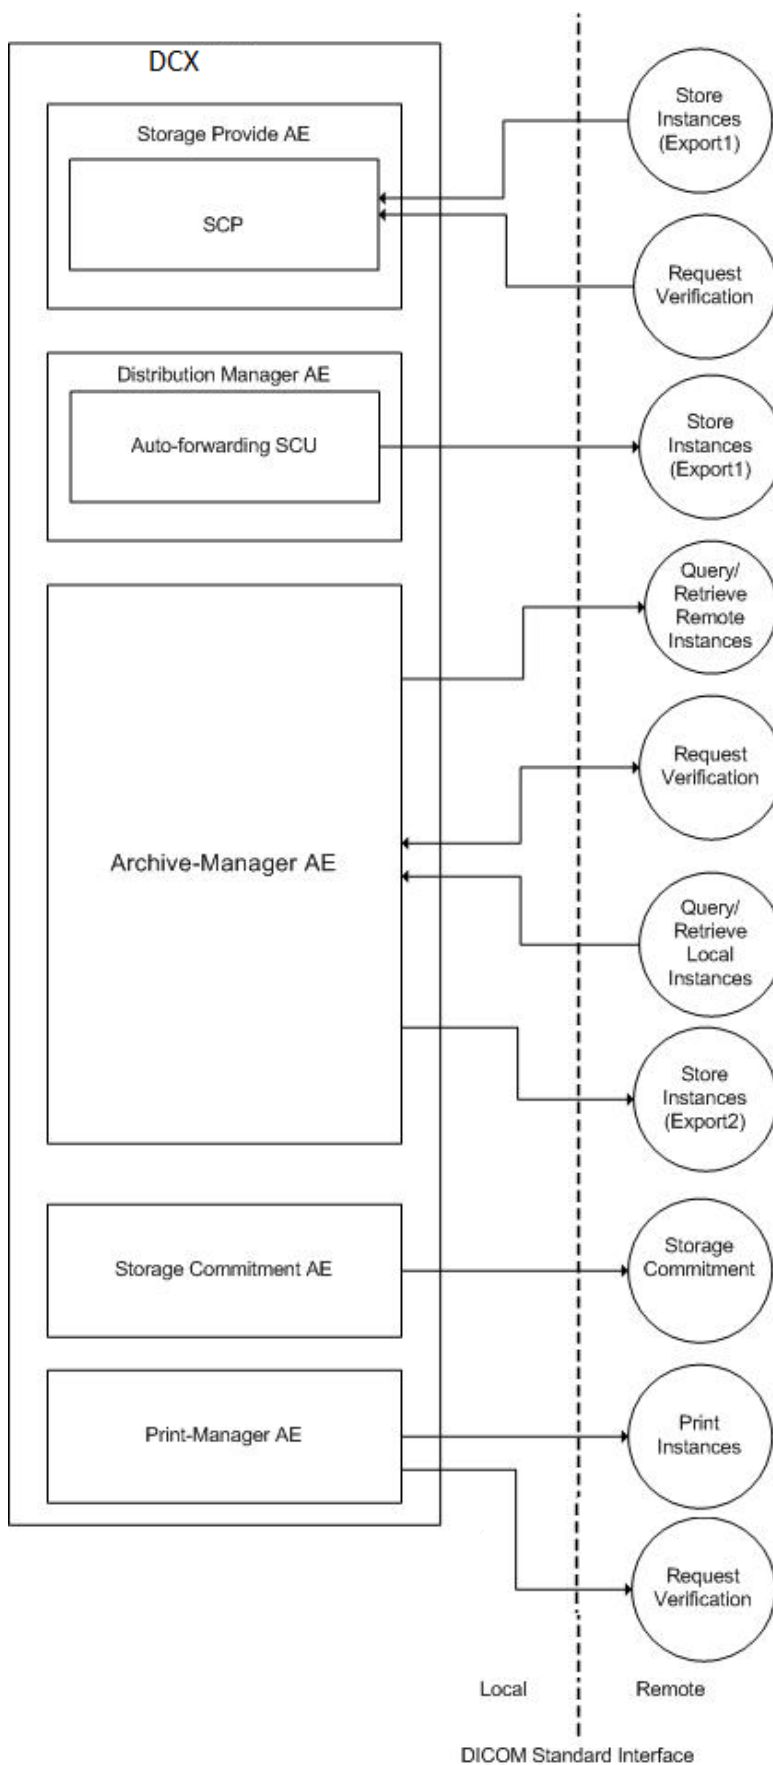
DCX

Storage Provide AE

SCP

Store Instances (Export1)

Request Verification

Distribution Manager AE

Auto-forwarding SCU

Store Instances (Export1)

Query/ Retrieve Remote Instances

Request Verification

Archive-Manager AE

Query/ Retrieve Local Instances

Store Instances (Export2)

Storage Commitment AE

Storage Commitment

Print-Manager AE

Print Instances

Request Verification

Local

Remote

DICOM Standard Interface